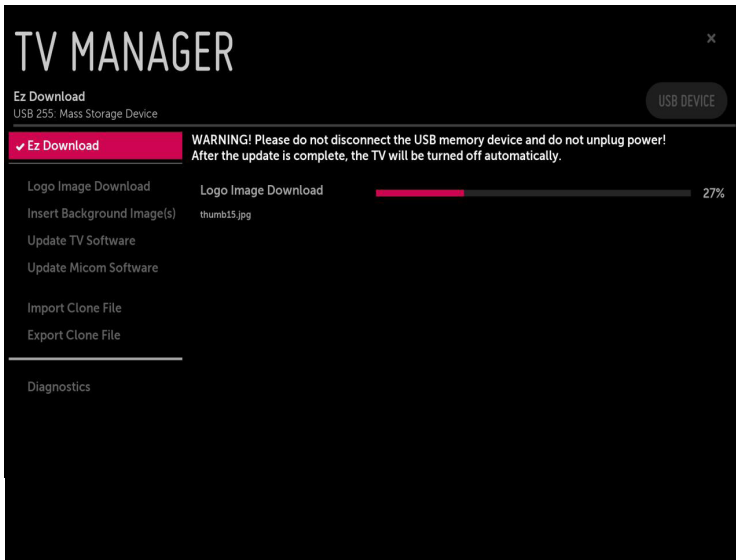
TV MANAGER

×

Ez Download
USB 255: Mass Storage Device

USB DEVICE

✔ Ez Download

Logo Image Download
Insert Background Image(s)
Update TV Software
Update Micom Software

Import Clone File
Export Clone File

Diagnostics

WARNING! Please do not disconnect the USB memory device and do not unplug power! After the update is complete, the TV will be turned off automatically.

Logo Image Download 27%
thumb15.jpg